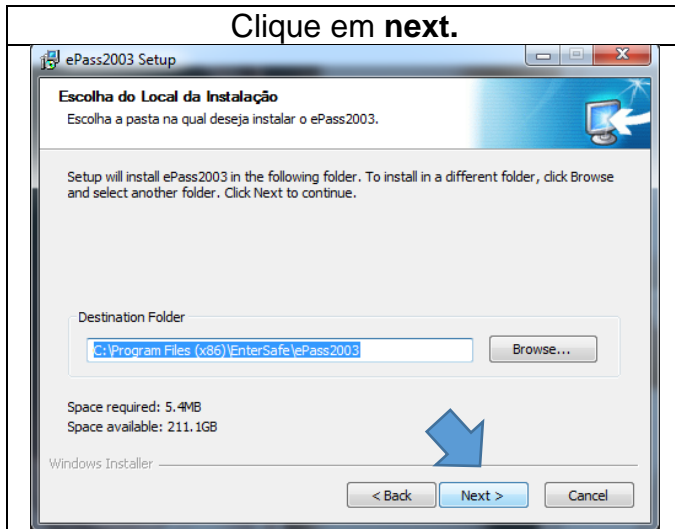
Clique em **next.**

ePass2003 Setup

Escolha do Local da Instalação

Escolha a pasta na qual deseja instalar o ePass2003.

Setup will install ePass2003 in the following folder. To install in a different folder, click Browse and select another folder. Click Next to continue.

Destination Folder

C:\Program Files (x86)\EnterSafe\ePass2003

Browse...

Space required: 5.4MB
Space available: 211.1GB

Windows Installer

< Back

Next >

Cancel